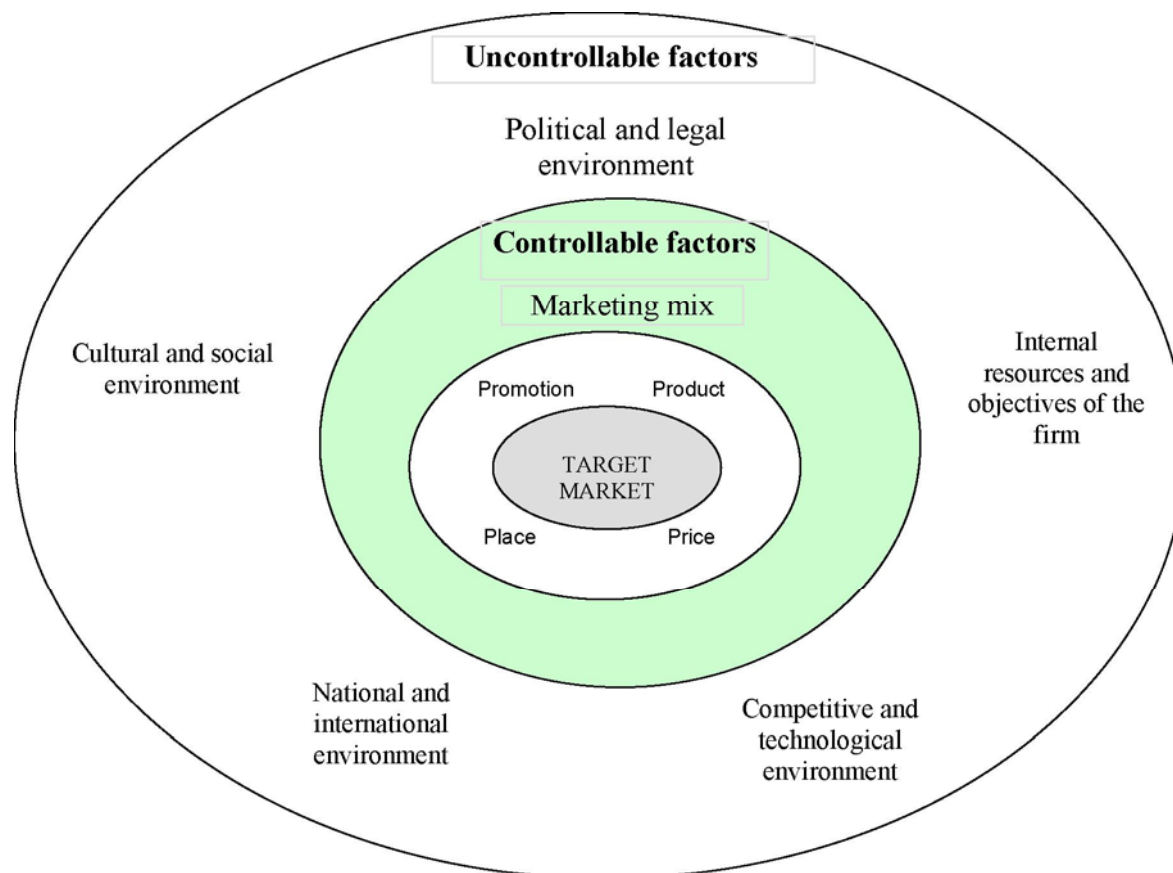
Uncontrollable factors

Political and legal environment

Controllable factors

Marketing mix

Cultural and social environment

Internal resources and objectives of the firm

Promotion

Product

TARGET MARKET

Place

Price

National and international environment

Competitive and technological environment